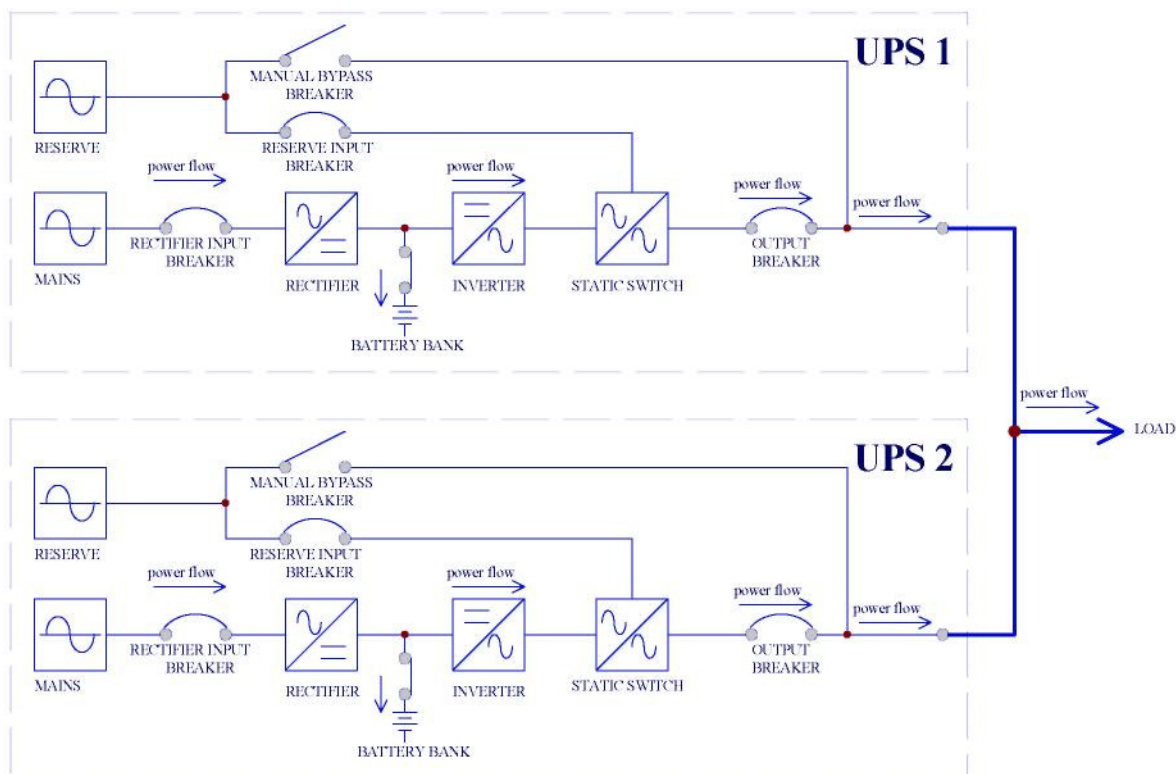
UPS 1

MANUAL BYPASS BREAKER

RESERVE

RESERVE INPUT BREAKER

power flow

power flow

power flow

power flow

MAINS

RECTIFIER INPUT BREAKER

RECTIFIER

INVERTER

STATIC SWITCH

OUTPUT BREAKER

BATTERY BANK

power flow

LOAD

UPS 2

MANUAL BYPASS BREAKER

RESERVE

RESERVE INPUT BREAKER

power flow

power flow

power flow

power flow

MAINS

RECTIFIER INPUT BREAKER

RECTIFIER

INVERTER

STATIC SWITCH

OUTPUT BREAKER

BATTERY BANK